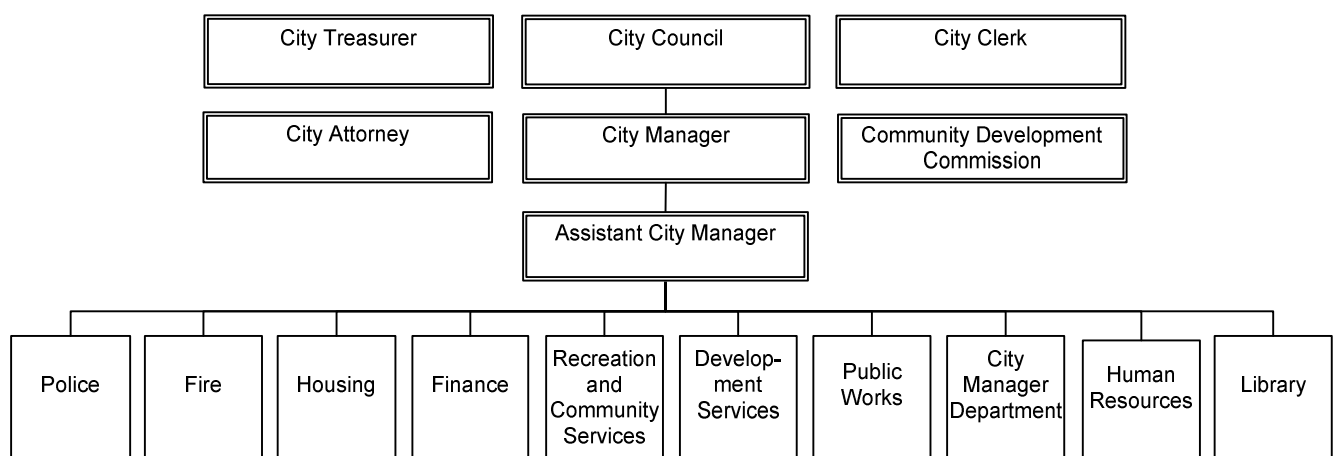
City Treasurer

City Council

City Clerk

City Attorney

City Manager

Community Development Commission

Assistant City Manager

Police

Fire

Housing

Finance

Recreation and Community Services

Development Services

Public Works

City Manager Department

Human Resources

Library